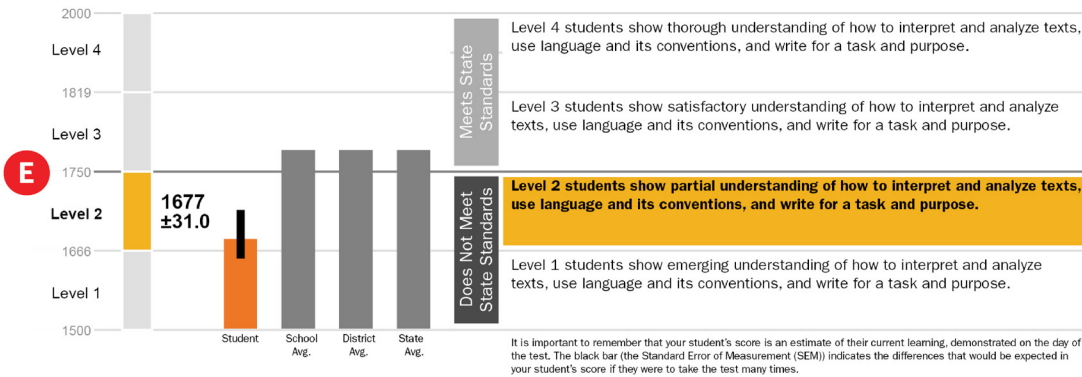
2000

Level 4

1819

Level 3

E

1750

Level 2

1677
±31.0

1666

Level 1

1500

Student

School Avg.

District Avg.

State Avg.

Meets State Standards

Does Not Meet State Standards

Level 4 students show thorough understanding of how to interpret and analyze texts, use language and its conventions, and write for a task and purpose.

Level 3 students show satisfactory understanding of how to interpret and analyze texts, use language and its conventions, and write for a task and purpose.

**Level 2 students show partial understanding of how to interpret and analyze texts, use language and its conventions, and write for a task and purpose.**

Level 1 students show emerging understanding of how to interpret and analyze texts, use language and its conventions, and write for a task and purpose.

It is important to remember that your student's score is an estimate of their current learning, demonstrated on the day of the test. The black bar (the Standard Error of Measurement (SEM)) indicates the differences that would be expected in your student's score if they were to take the test many times.